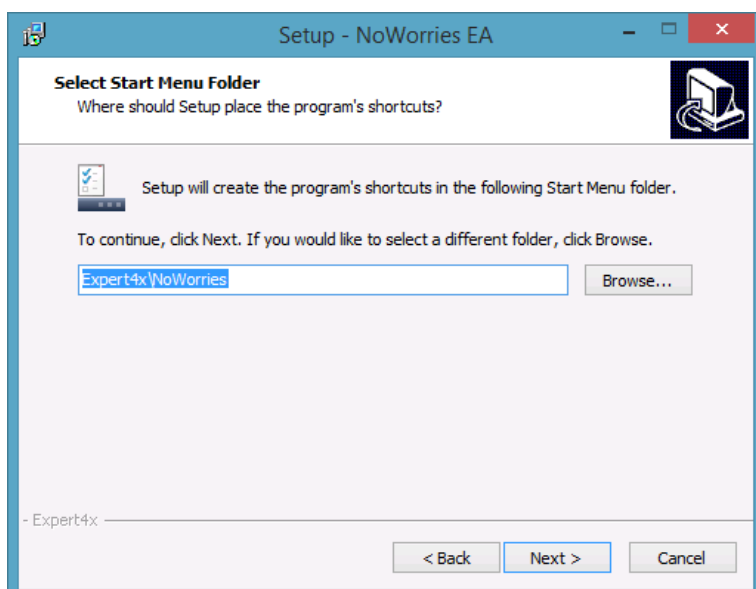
Setup - NoWorries EA

Select Start Menu Folder
Where should Setup place the program's shortcuts?

Setup will create the program's shortcuts in the following Start Menu folder.

To continue, click Next. If you would like to select a different folder, click Browse.

Expert4x\NoWorries

Browse...

- Expert4x

< Back

Next >

Cancel